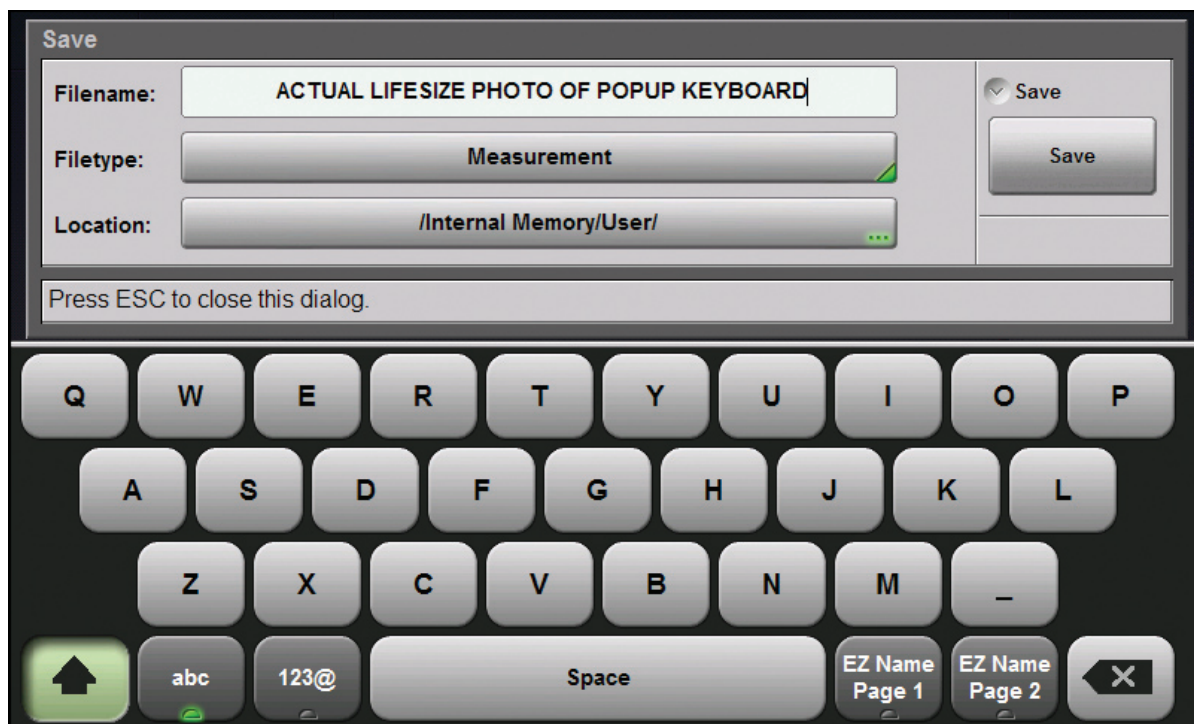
Save

Filename: ACTUAL LIFESIZE PHOTO OF POPUP KEYBOARD

Filetype: Measurement

Location: /Internal Memory/User/

Save

Save

Press ESC to close this dialog.

Q W E R T Y U I O P

A S D F G H J K L

Z X C V B N M _

abc 123@ Space EZ Name Page 1 EZ Name Page 2